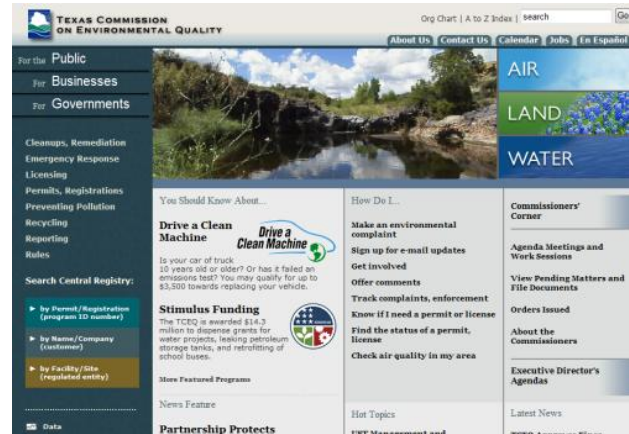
TEXAS COMMISSION ON ENVIRONMENTAL QUALITY

Org Chart | A to Z Index | search Go

About Us Contact Us Calendar Jobs En Español

For the Public
For Businesses
For Governments

Cleanups, Remediation
Emergency Response
Licensing
Permits, Registrations
Preventing Pollution
Recycling
Reporting
Rules

Search Central Registry:

▸ by Permit/Registration (program ID number)
▸ by Name/Company (customer)
▸ by Facility/Site (regulated entity)

Data

AIR
LAND
WATER

You Should Know About...

Drive a Clean Machine

Drive a Clean Machine

Is your car of truck 10 years old or older? Or has it failed an emissions test? You may qualify for up to $3,500 towards replacing your vehicle.

Stimulus Funding

The TCEQ is awarded $14.3 million to dispense grants for water projects, leaking petroleum storage tanks, and retrofitting of school buses.

More Featured Programs

News Feature

Partnership Protects

How Do I...

Make an environmental complaint
Sign up for e-mail updates
Get involved
Offer comments
Track complaints, enforcement
Know if I need a permit or license
Find the status of a permit, license
Check air quality in my area

Hot Topics

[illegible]

Commissioners' Corner

Agenda Meetings and Work Sessions
View Pending Matters and File Documents
Orders Issued
About the Commissioners

Executive Director's Agendas

Latest News

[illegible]